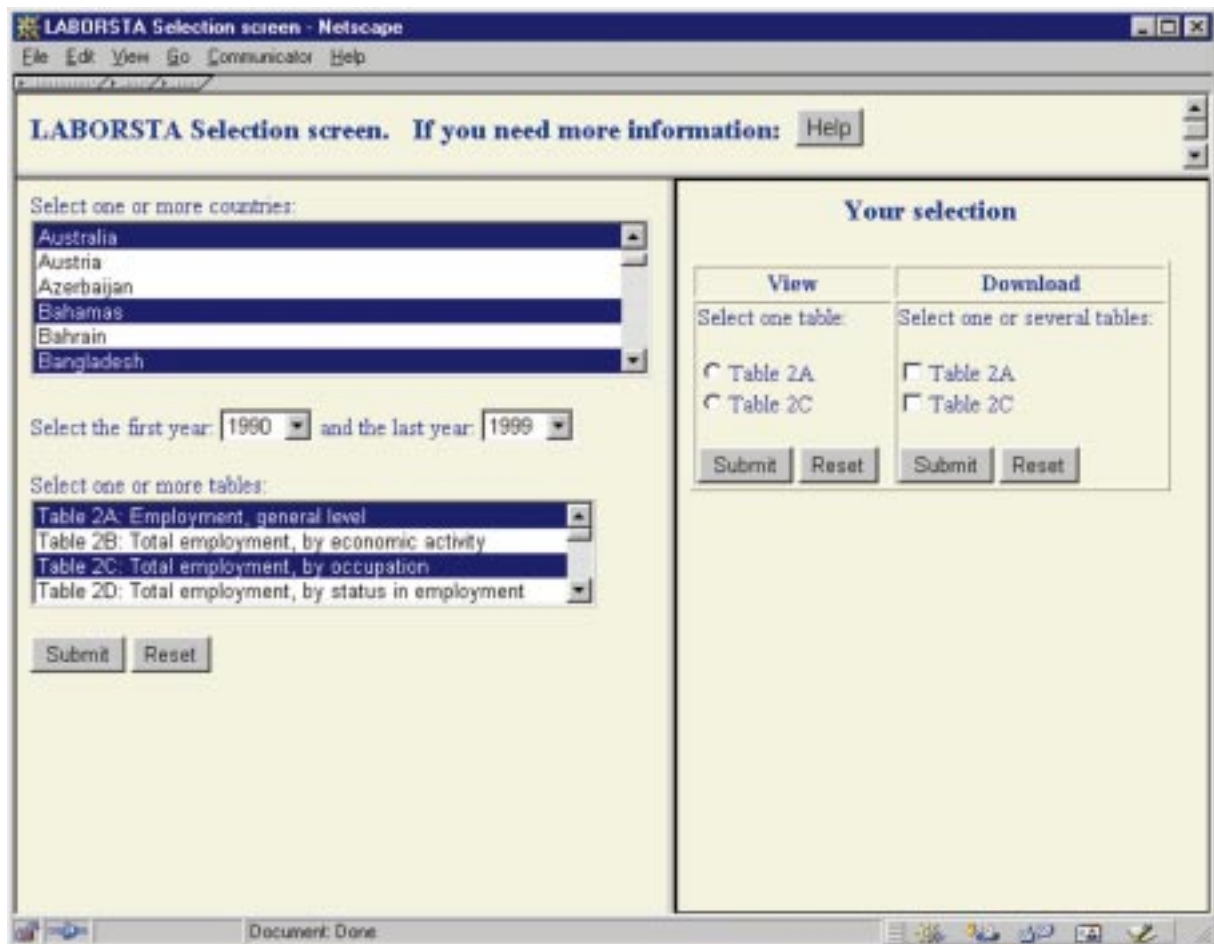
LABORSTA Selection screen - Netscape

File Edit View Go Communicator Help

LABORSTA Selection screen. If you need more information: Help

Select one or more countries:

Australia
Austria
Azerbaijan
Bahamas
Bahrain
Bangladesh

Select the first year: 1990 and the last year: 1999

Select one or more tables:

Table 2A: Employment, general level
Table 2B: Total employment, by economic activity
Table 2C: Total employment, by occupation
Table 2D: Total employment, by status in employment

Submit Reset

Your selection

| View | Download |
|---|---|
| Select one table: | Select one or several tables: |
| Table 2A | Table 2A |
| Table 2C | Table 2C |
| Submit Reset | Submit Reset |

Document: Done